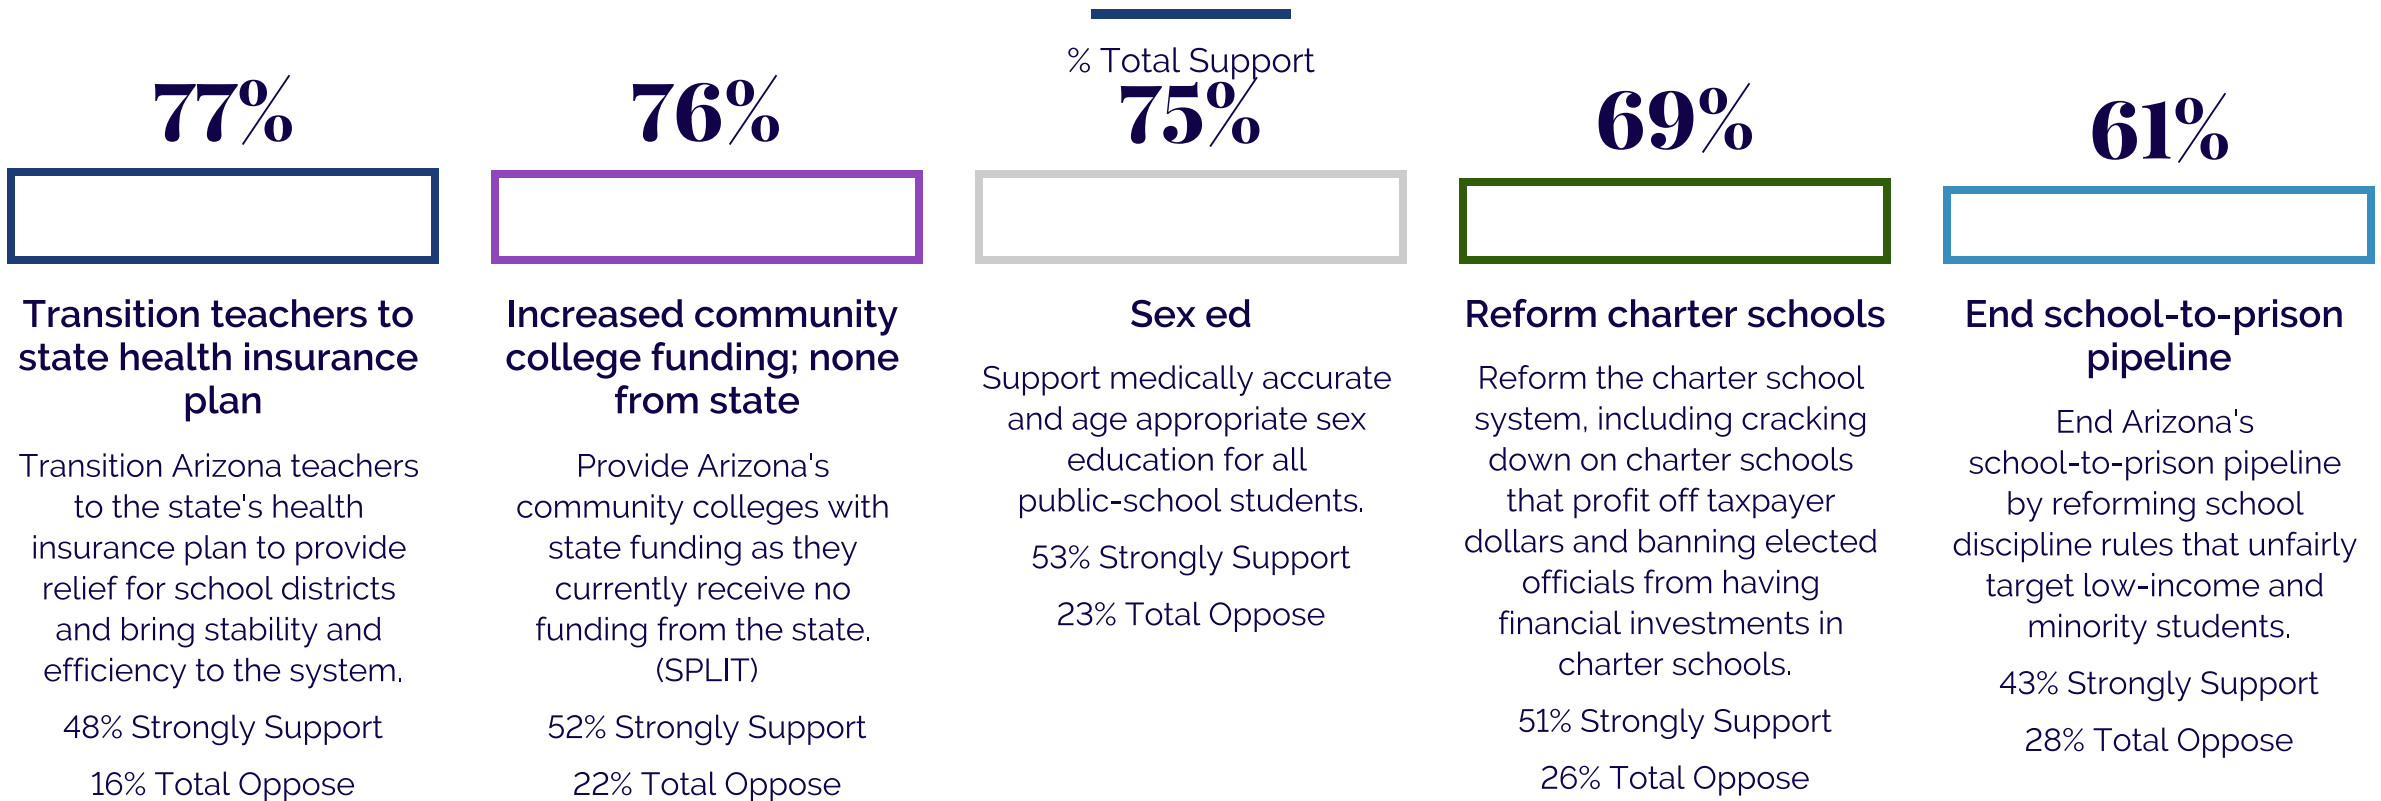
% Total Support

77%

Transition teachers to state health insurance plan

Transition Arizona teachers to the state's health insurance plan to provide relief for school districts and bring stability and efficiency to the system.

48% Strongly Support

16% Total Oppose

76%

Increased community college funding; none from state

Provide Arizona's community colleges with state funding as they currently receive no funding from the state. (SPLIT)

52% Strongly Support

22% Total Oppose

75%

Sex ed

Support medically accurate and age appropriate sex education for all public-school students.

53% Strongly Support

23% Total Oppose

69%

Reform charter schools

Reform the charter school system, including cracking down on charter schools that profit off taxpayer dollars and banning elected officials from having financial investments in charter schools.

51% Strongly Support

26% Total Oppose

61%

End school-to-prison pipeline

End Arizona's school-to-prison pipeline by reforming school discipline rules that unfairly target low-income and minority students.

43% Strongly Support

28% Total Oppose